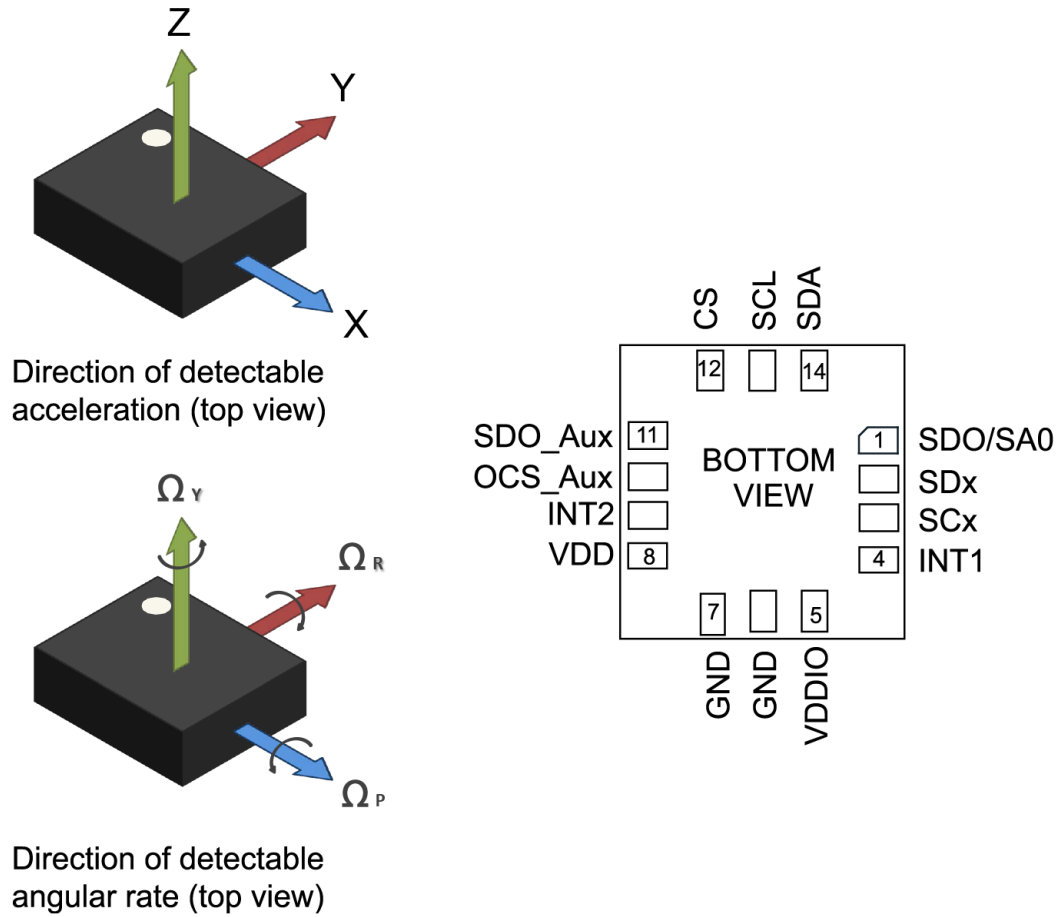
Z
Y
X
Direction of detectable acceleration (top view)

$\Omega_Y$
$\Omega_R$
$\Omega_P$
Direction of detectable angular rate (top view)

CS
SCL
SDA
12
14
SDO_Aux
11
OCS_Aux
INT2
VDD
8
BOTTOM VIEW
1
SDO/SA0
SDx
SCx
4
INT1
7
5
GND
GND
VDDIO